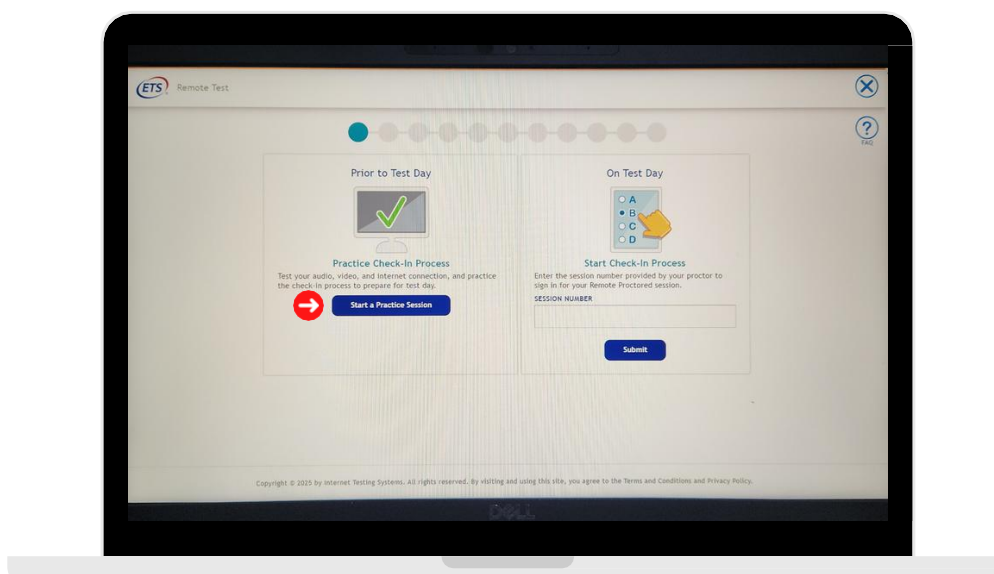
ETS Remote Test

FAQ

Prior to Test Day

Practice Check-In Process

Test your audio, video, and internet connection, and practice the check-in process to prepare for test day.

Start a Practice Session

On Test Day

A
B
C
D

Start Check-In Process

Enter the session number provided by your proctor to sign in for your Remote Proctored session.

SESSION NUMBER

Submit

Copyright © 2025 by Internet Testing Systems. All rights reserved. By visiting and using this site, you agree to the Terms and Conditions and Privacy Policy.

DELL